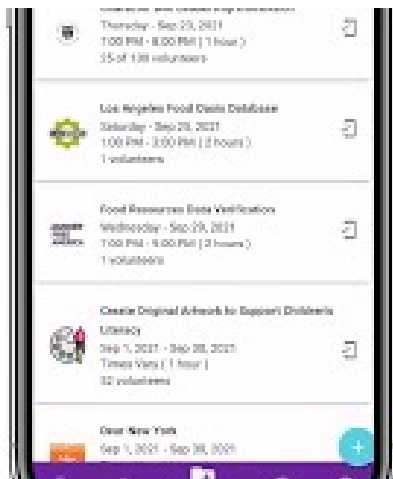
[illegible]
Thursday - Sep 23, 2021
7:00 PM - 8:00 PM ( 1 hour )
25 of 100 volunteers

Los Angeles Food Oasis Database
Saturday - Sep 25, 2021
1:00 PM - 3:00 PM ( 2 hours )
1 volunteers

Food Resources Data Verification
Wednesday - Sep 29, 2021
7:00 PM - 9:00 PM ( 2 hours )
1 volunteers

Create Original Artwork to Support Children's Literacy
Sep 1, 2021 - Sep 30, 2021
Times Vary ( 1 hour )
32 volunteers

Dear New York
Sep 1, 2021 - Sep 30, 2021